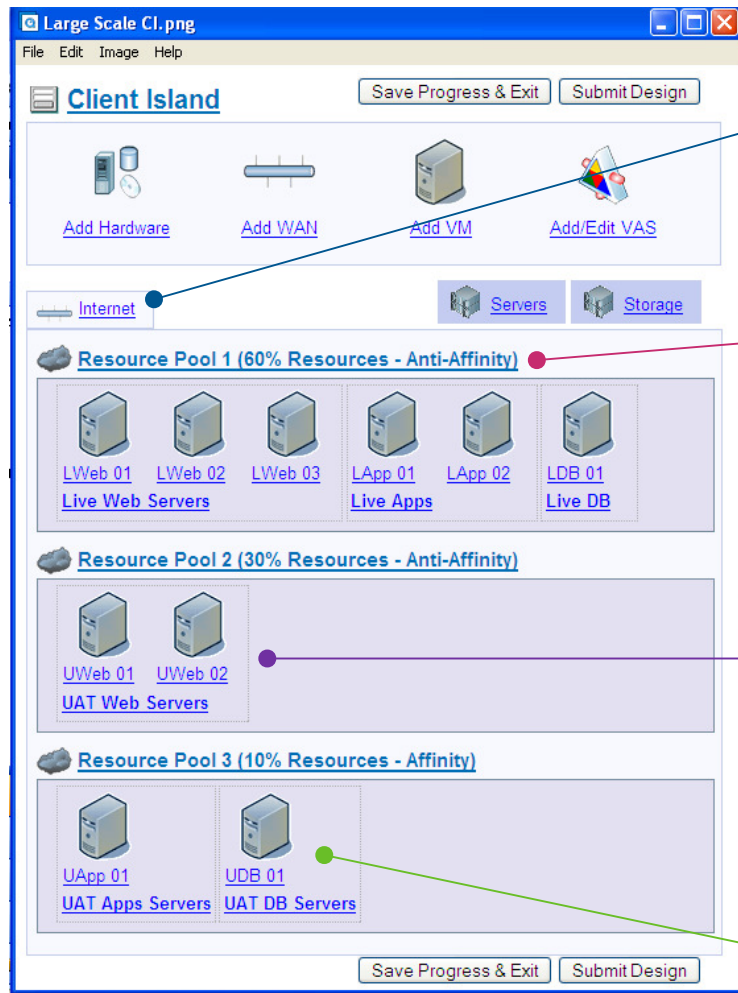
Large Scale CI.png

File Edit Image Help

Client Island

Save Progress & Exit Submit Design

Add Hardware Add WAN Add VM Add/Edit VAS

Internet

Servers Storage

Resource Pool 1 (60% Resources - Anti-Affinity)

LWeb 01 LWeb 02 LWeb 03
Live Web Servers

LApp 01 LApp 02
Live Apps

LDB 01
Live DB

Resource Pool 2 (30% Resources - Anti-Affinity)

UWeb 01 UWeb 02
UAT Web Servers

Resource Pool 3 (10% Resources - Affinity)

UApp 01
UAT Apps Servers

UDB 01
UAT DB Servers

Save Progress & Exit Submit Design